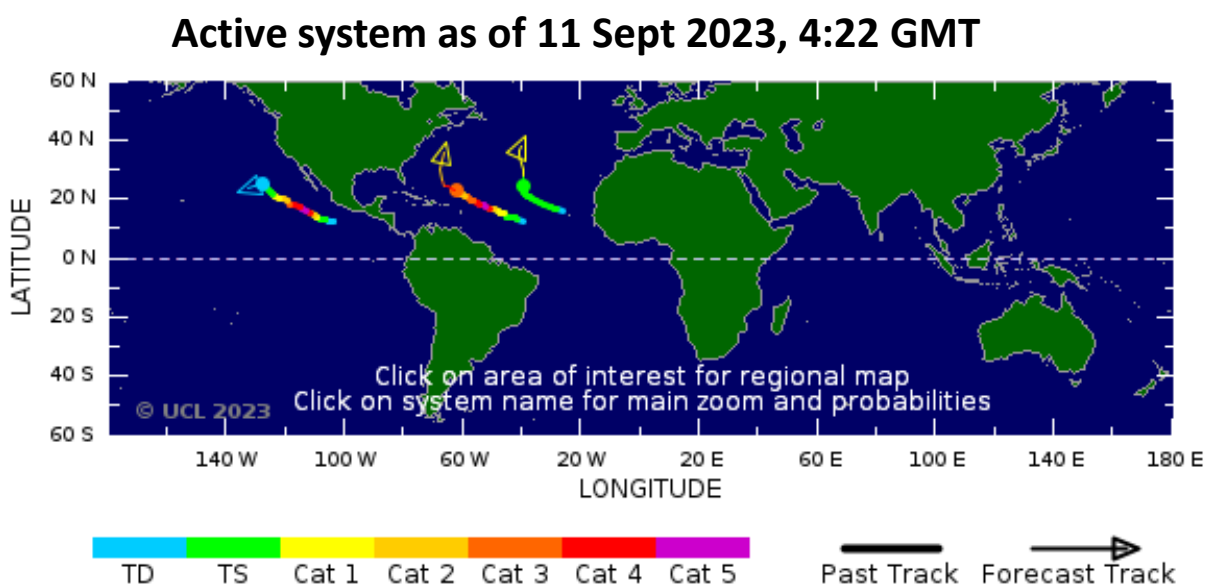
Active system as of 11 Sept 2023, 4:22 GMT

60 N
40 N
20 N
0 N
20 S
40 S
60 S

LATITUDE

Click on area of interest for regional map
Click on system name for main zoom and probabilities

© UCL 2023

140 W 100 W 60 W 20 W 20 E 60 E 100 E 140 E 180 E

LONGITUDE

TD TS Cat 1 Cat 2 Cat 3 Cat 4 Cat 5

Past Track Forecast Track